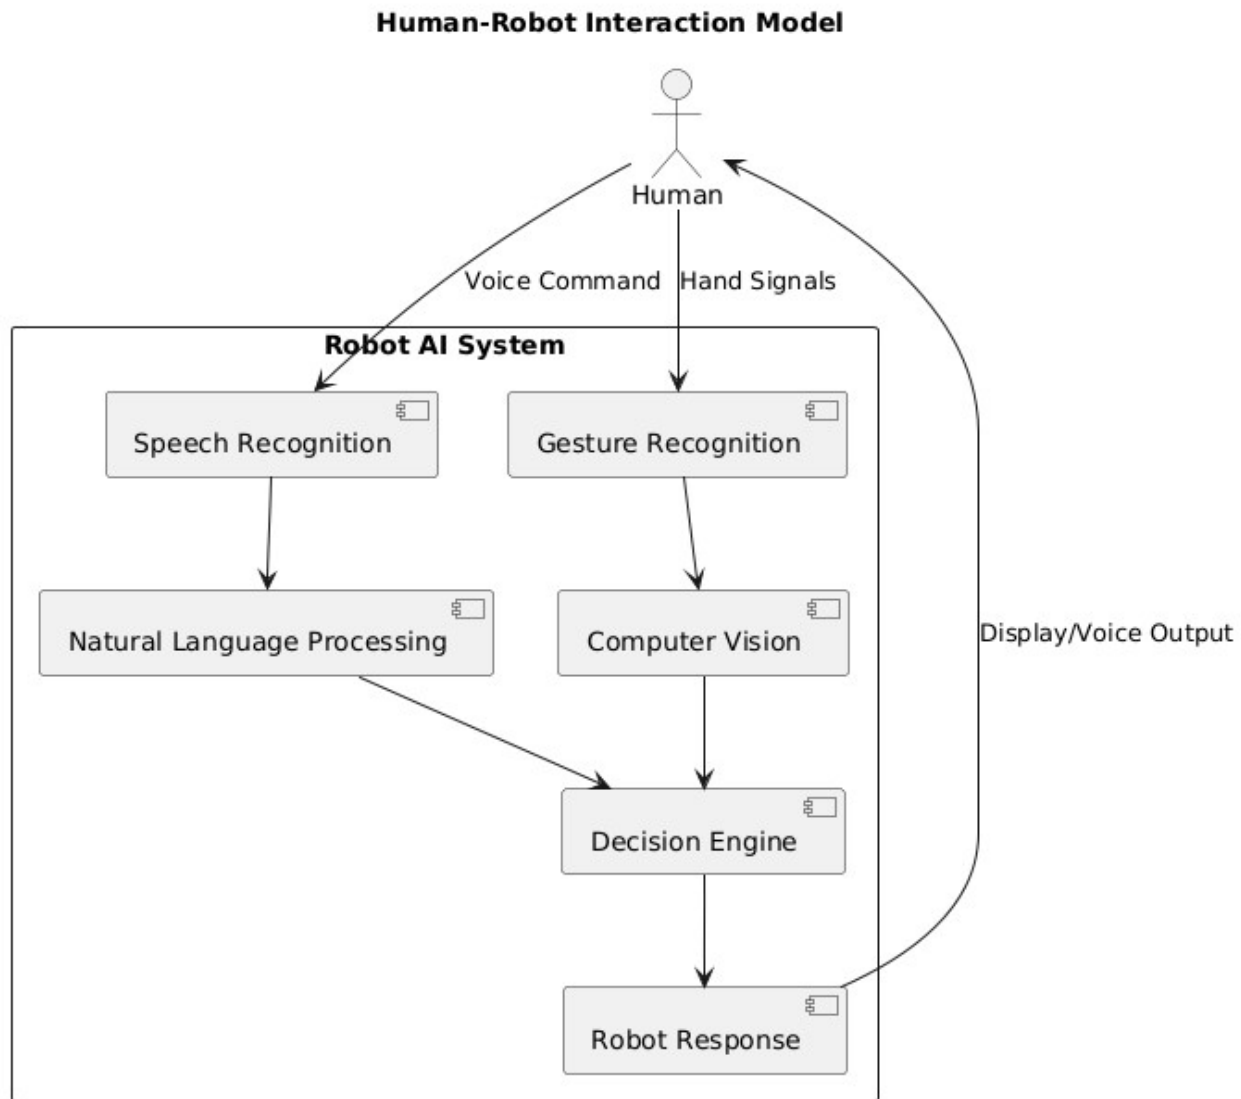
Human-Robot Interaction Model

Human

Voice Command

Hand Signals

Robot AI System

Speech Recognition

Gesture Recognition

Natural Language Processing

Computer Vision

Display/Voice Output

Decision Engine

Robot Response